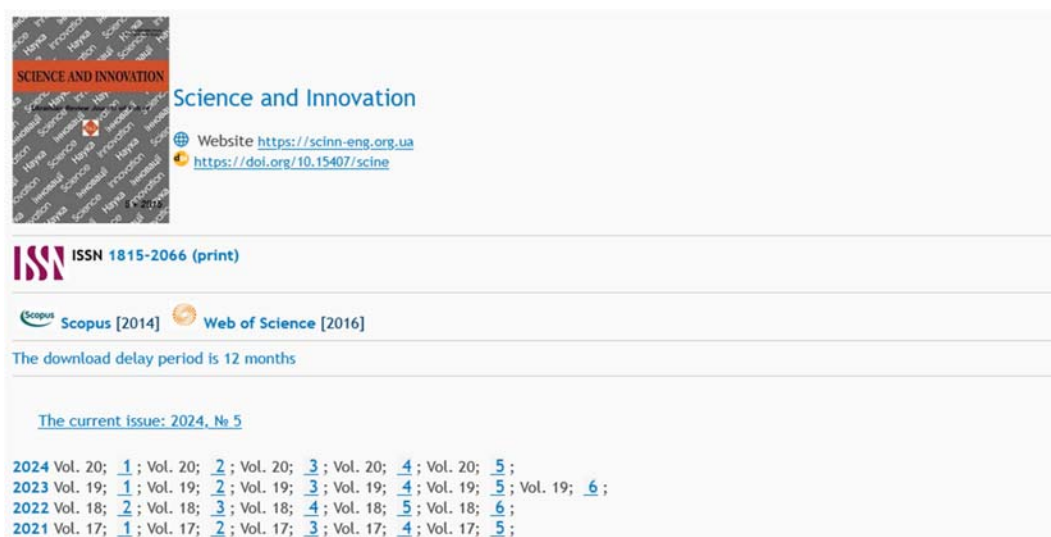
SCIENCE AND INNOVATION

Science and Innovation

Website https://scinn-eng.org.ua
https://doi.org/10.15407/scine

ISSN 1815-2066 (print)

Scopus Scopus [2014] Web of Science [2016]

The download delay period is 12 months

The current issue: 2024, № 5

2024 Vol. 20; 1; Vol. 20; 2; Vol. 20; 3; Vol. 20; 4; Vol. 20; 5;
2023 Vol. 19; 1; Vol. 19; 2; Vol. 19; 3; Vol. 19; 4; Vol. 19; 5; Vol. 19; 6;
2022 Vol. 18; 2; Vol. 18; 3; Vol. 18; 4; Vol. 18; 5; Vol. 18; 6;
2021 Vol. 17; 1; Vol. 17; 2; Vol. 17; 3; Vol. 17; 4; Vol. 17; 5;